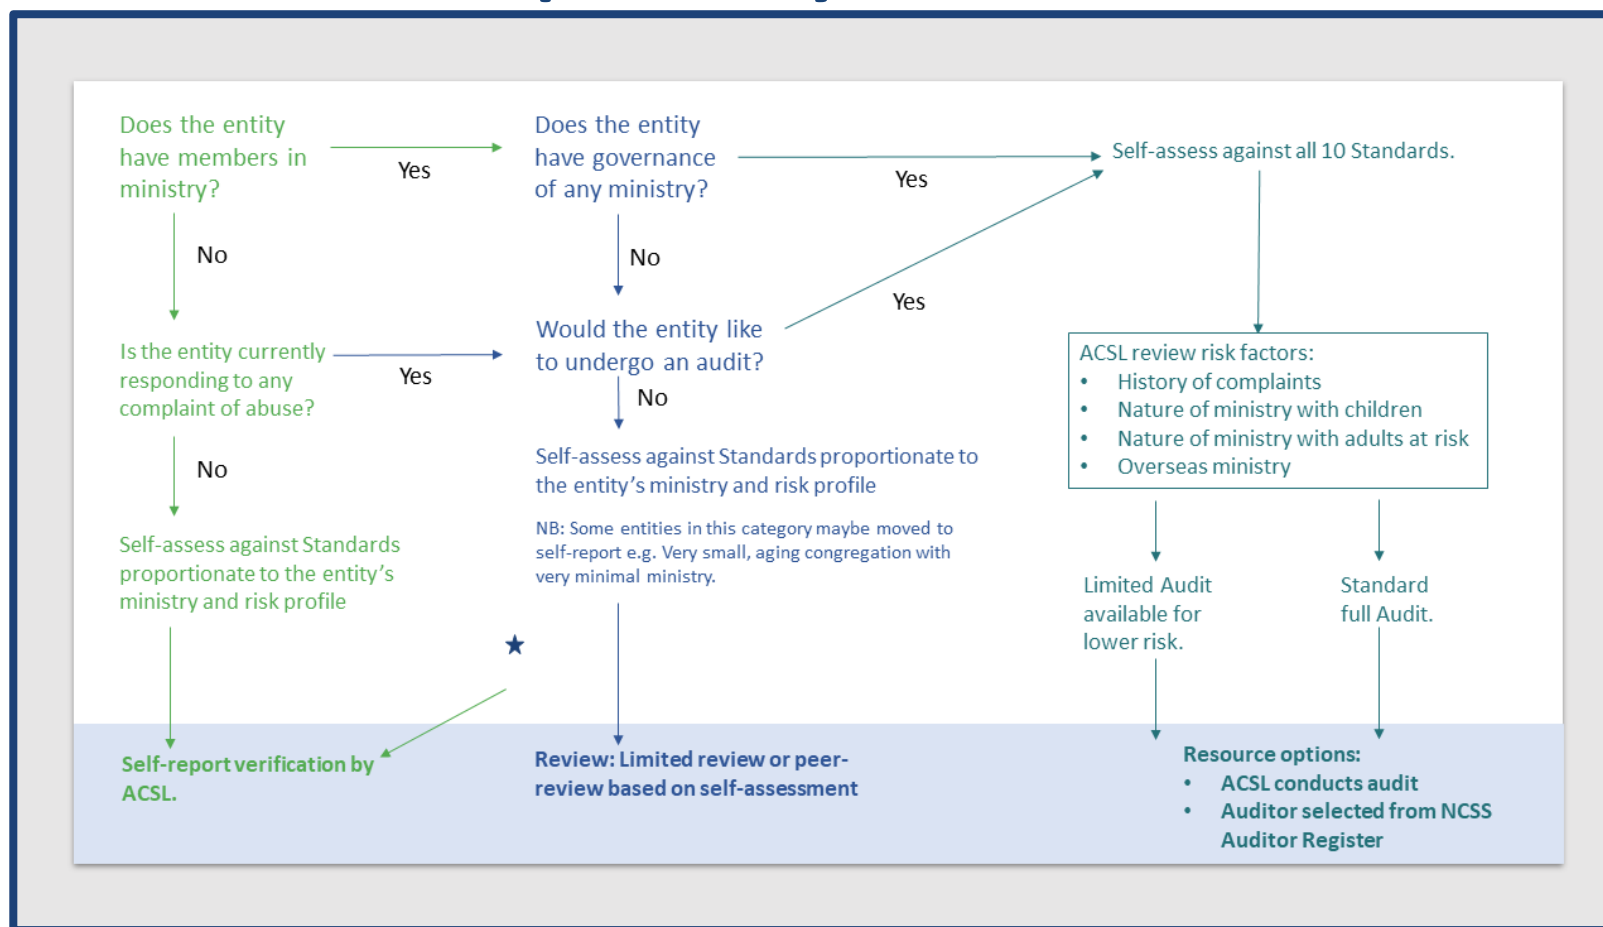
Does the entity have members in ministry?

Yes

Does the entity have governance of any ministry?

Yes

Self-assess against all 10 Standards.

No

No

Yes

Is the entity currently responding to any complaint of abuse?

Yes

Would the entity like to undergo an audit?

No

ACSL review risk factors:
- History of complaints
- Nature of ministry with children
- Nature of ministry with adults at risk
- Overseas ministry

No

Self-assess against Standards proportionate to the entity's ministry and risk profile

Self-assess against Standards proportionate to the entity's ministry and risk profile

NB: Some entities in this category maybe moved to self-report e.g. Very small, aging congregation with very minimal ministry.

Limited Audit available for lower risk.

Standard full Audit.

★

Self-report verification by ACSL.

Review: Limited review or peer-review based on self-assessment

Resource options:
- ACSL conducts audit
- Auditor selected from NCSS Auditor Register